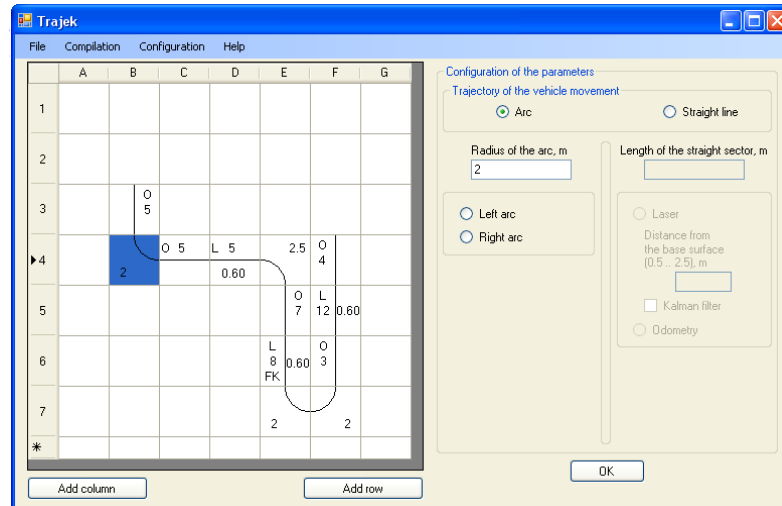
Trajek

File Compilation Configuration Help

|   | A | B | C | D | E | F | G |
|---|---|---|---|---|---|---|---|
| 1 |  |  |  |  |  |  |  |
| 2 |  |  |  |  |  |  |  |
| 3 |  | O 5 |  |  |  |  |  |
| 4 |  | 2 | O 5 | L 5 0.60 | 2.5 | O 4 |  |
| 5 |  |  |  |  | O 7 | L 12 0.60 |  |
| 6 |  |  |  |  | L 8 FK 0.60 | O 3 |  |
| 7 |  |  |  |  | 2 | 2 |  |
| * |  |  |  |  |  |  |  |

Add column
Add row

Configuration of the parameters
Trajectory of the vehicle movement
Arc
Straight line
Radius of the arc, m
2
Length of the straight sector, m
Left arc
Right arc
Laser
Distance from the base surface (0.5 .. 2.5), m
Kalman filter
Odometry
OK